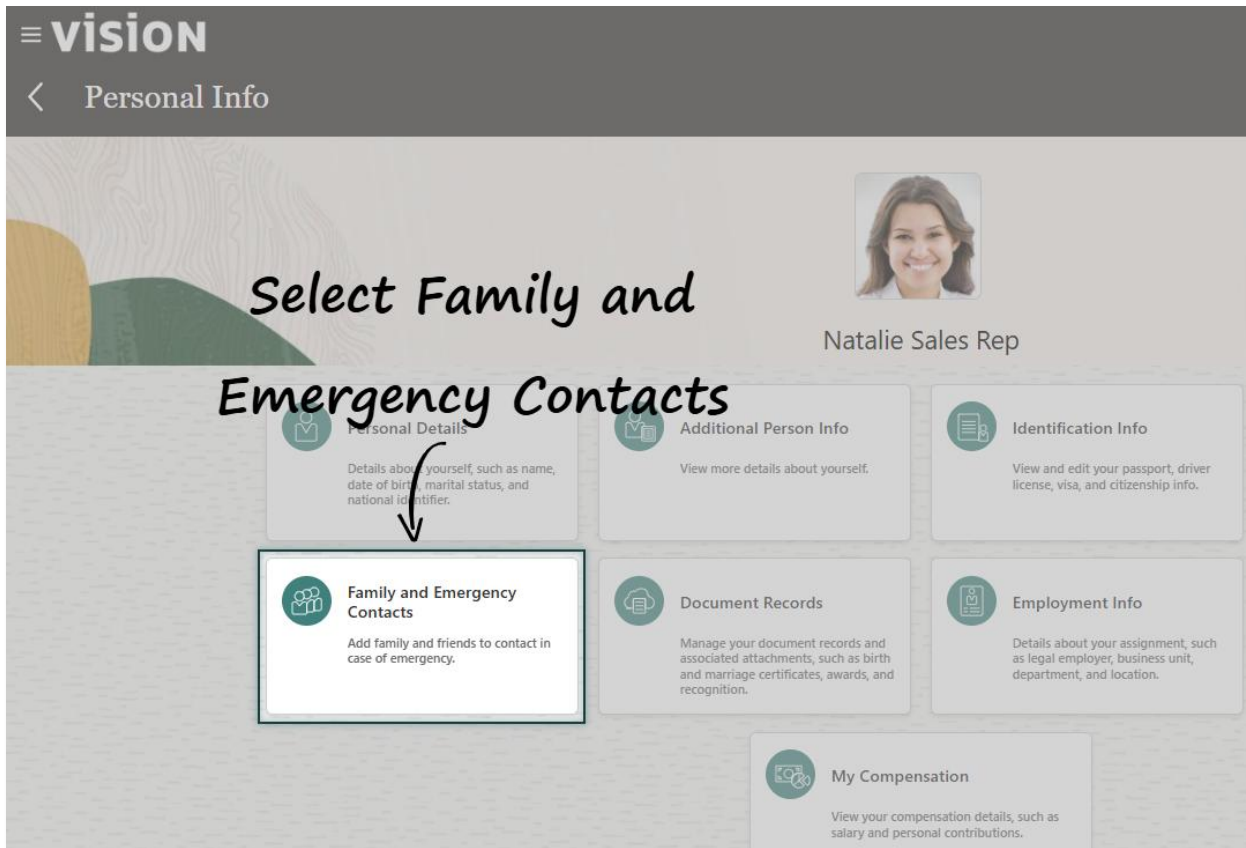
≡ VISION

Personal Info

Natalie Sales Rep

Select Family and Emergency Contacts

Personal Details

Details about yourself, such as name, date of birth, marital status, and national identifier.

Additional Person Info

View more details about yourself.

Identification Info

View and edit your passport, driver license, visa, and citizenship info.

Family and Emergency Contacts

Add family and friends to contact in case of emergency.

Document Records

Manage your document records and associated attachments, such as birth and marriage certificates, awards, and recognition.

Employment Info

Details about your assignment, such as legal employer, business unit, department, and location.

My Compensation

View your compensation details, such as salary and personal contributions.